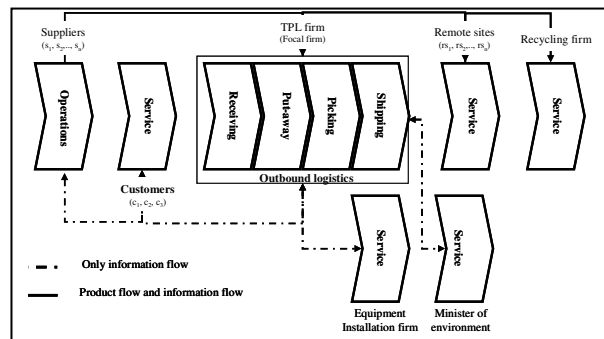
Suppliers
$(s_1, s_2,..., s_n)$

TPL firm
(Focal firm)

Remote sites
$(rs_1, rs_2,..., rs_n)$

Recycling firm

Operations

Service

Receiving

Put-away

Picking

Shipping

Service

Service

Customers
$(c_1, c_2, c_3)$

Outbound logistics

Service

Service

Only information flow

Product flow and information flow

Equipment Installation firm

Minister of environment